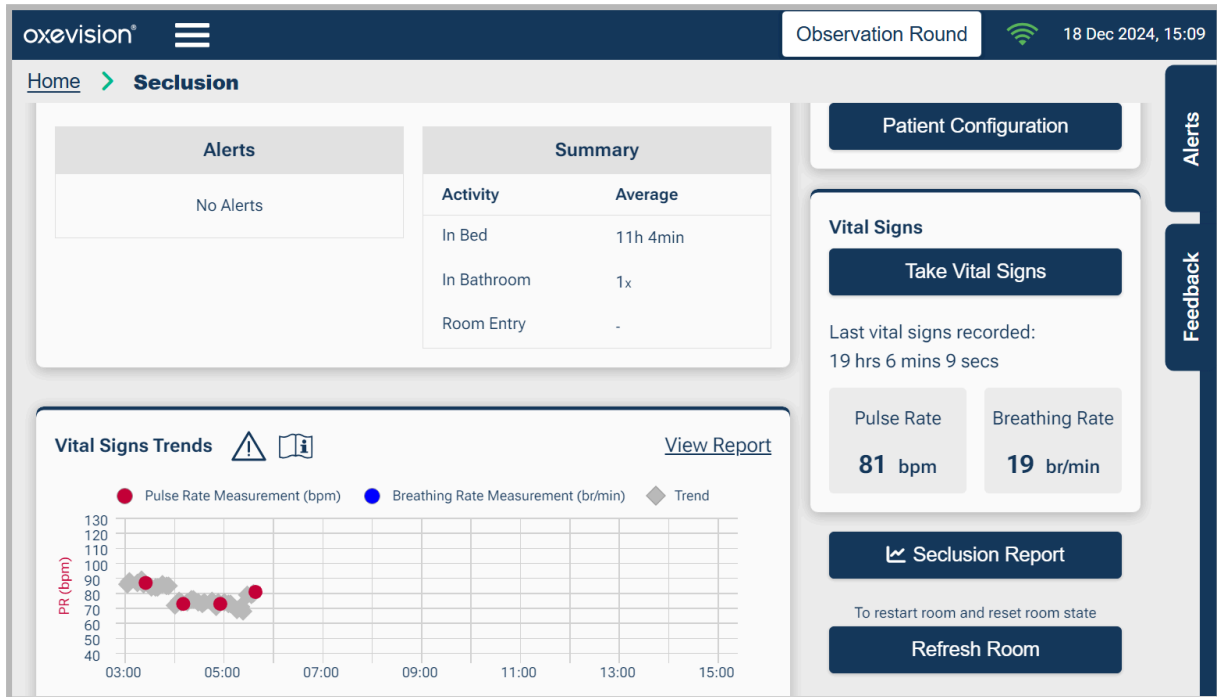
oxevision®

Observation Round

18 Dec 2024, 15:09

Home > Seclusion

| Alerts |
|---|
| No Alerts |

| Summary | |
|---|---|
| Activity | Average |
| In Bed | 11h 4min |
| In Bathroom | 1x |
| Room Entry | - |

Patient Configuration

Alerts

Feedback

Vital Signs

Take Vital Signs

Last vital signs recorded:
19 hrs 6 mins 9 secs

Pulse Rate
81 bpm

Breathing Rate
19 br/min

Vital Signs Trends

View Report

Pulse Rate Measurement (bpm) Breathing Rate Measurement (br/min) Trend

130
120
110
100
90
80
70
60
50
40

PR (bpm)

03:00 05:00 07:00 09:00 11:00 13:00 15:00

Seclusion Report

To restart room and reset room state

Refresh Room